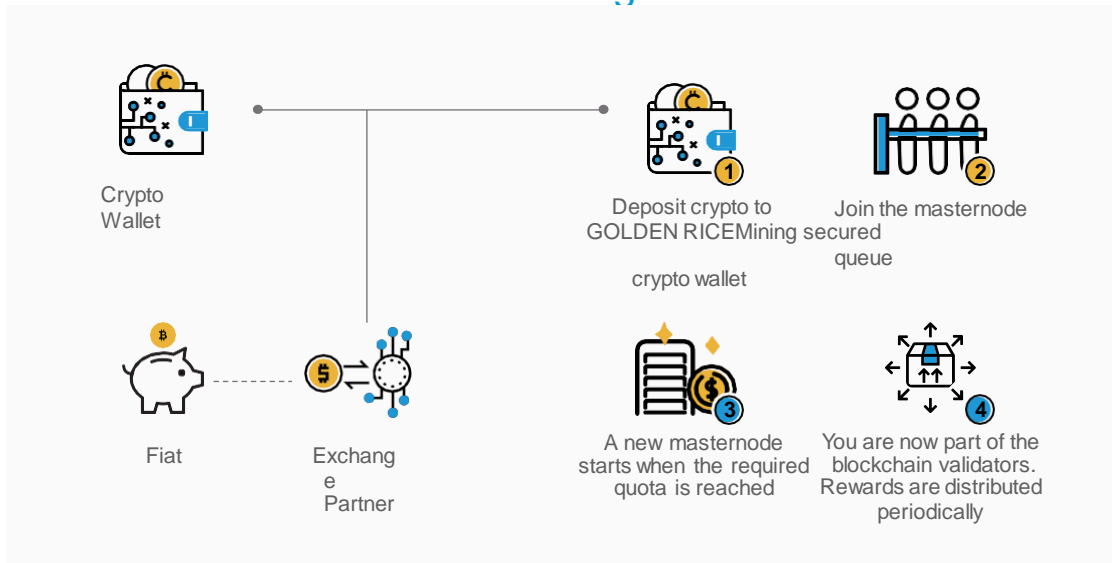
Crypto Wallet

Fiat

Exchang e Partner

1

Deposit crypto to GOLDEN RICEMining secured

crypto wallet

2

Join the masternode queue

3

A new masternode starts when the required quota is reached

4

You are now part of the blockchain validators. Rewards are distributed periodically